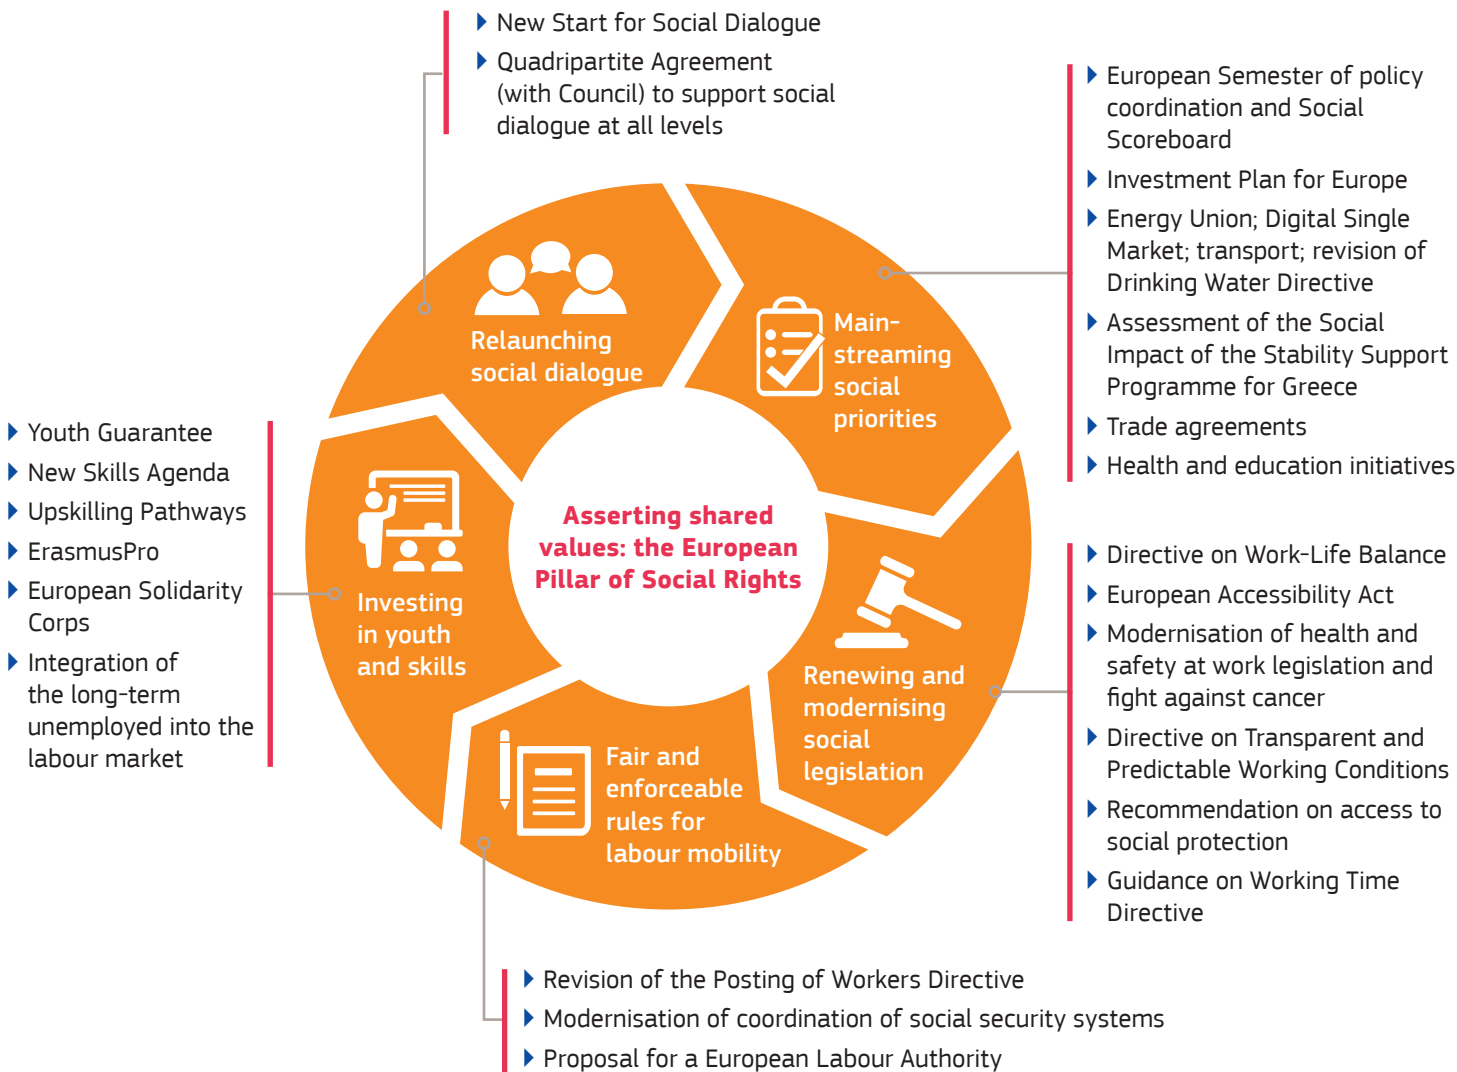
New Start for Social Dialogue
Quadripartite Agreement (with Council) to support social dialogue at all levels

European Semester of policy coordination and Social Scoreboard
Investment Plan for Europe
Energy Union; Digital Single Market; transport; revision of Drinking Water Directive
Assessment of the Social Impact of the Stability Support Programme for Greece
Trade agreements
Health and education initiatives

Relaunching social dialogue

Main-streaming social priorities

Youth Guarantee
New Skills Agenda
Upskilling Pathways
ErasmusPro
European Solidarity Corps
Integration of the long-term unemployed into the labour market

Asserting shared values: the European Pillar of Social Rights

Investing in youth and skills

Renewing and modernising social legislation

Fair and enforceable rules for labour mobility

Directive on Work-Life Balance
European Accessibility Act
Modernisation of health and safety at work legislation and fight against cancer
Directive on Transparent and Predictable Working Conditions
Recommendation on access to social protection
Guidance on Working Time Directive

Revision of the Posting of Workers Directive
Modernisation of coordination of social security systems
Proposal for a European Labour Authority